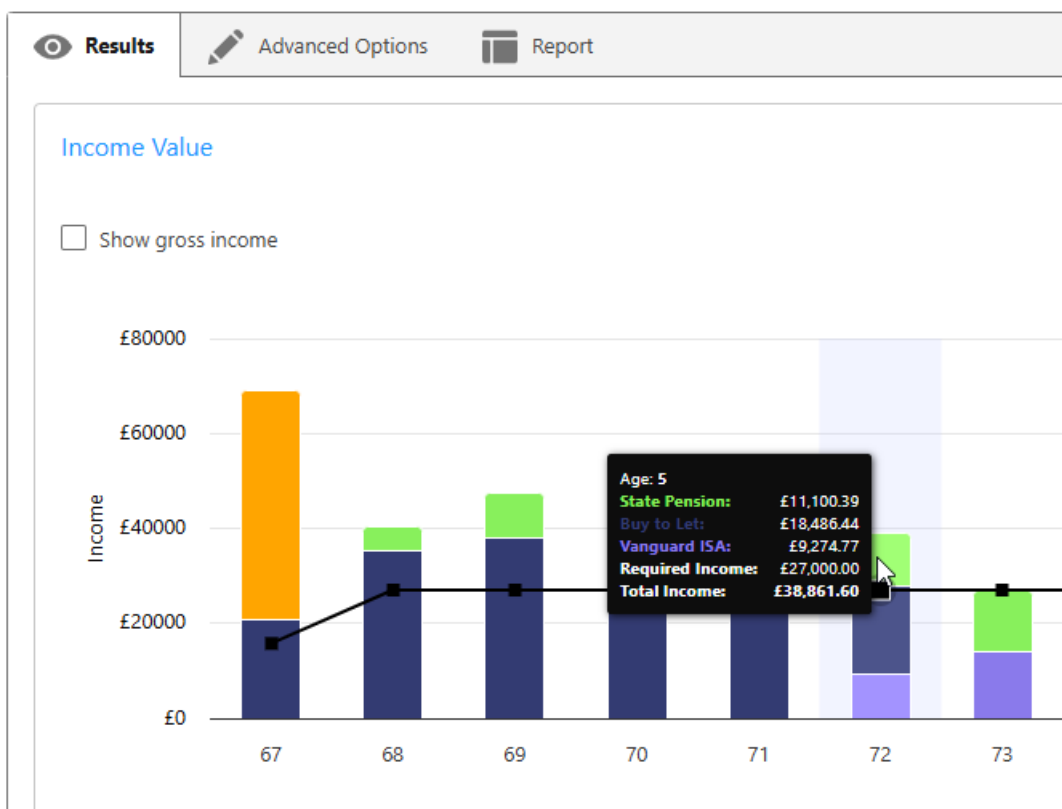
Results | Advanced Options | Report

Income Value

Show gross income

£80000
£60000
£40000
£20000
£0

Income

Age: 5
State Pension: £11,100.39
Buy to Let: £18,486.44
Vanguard ISA: £9,274.77
Required Income: £27,000.00
Total Income: £38,861.60

67 68 69 70 71 72 73